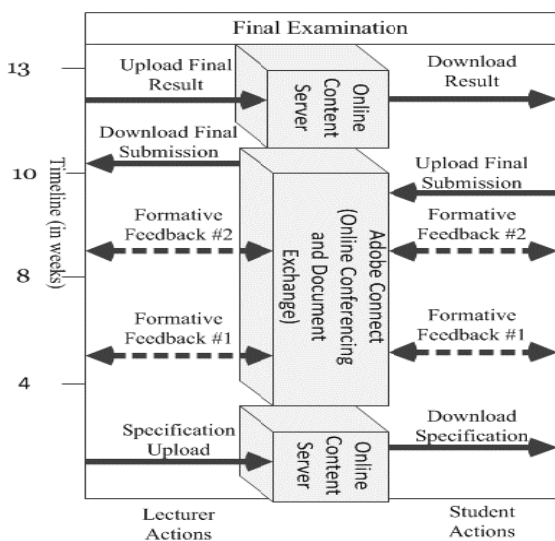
Final Examination

13

Upload Final Result

Online Content Server

Download Result

Download Final Submission

10

Timeline (in weeks)

Upload Final Submission

Formative Feedback #2

Adobe Connect (Online Conferencing and Document Exchange)

Formative Feedback #2

8

Formative Feedback #1

Formative Feedback #1

4

Specification Upload

Online Content Server

Download Specification

Lecturer Actions

Student Actions